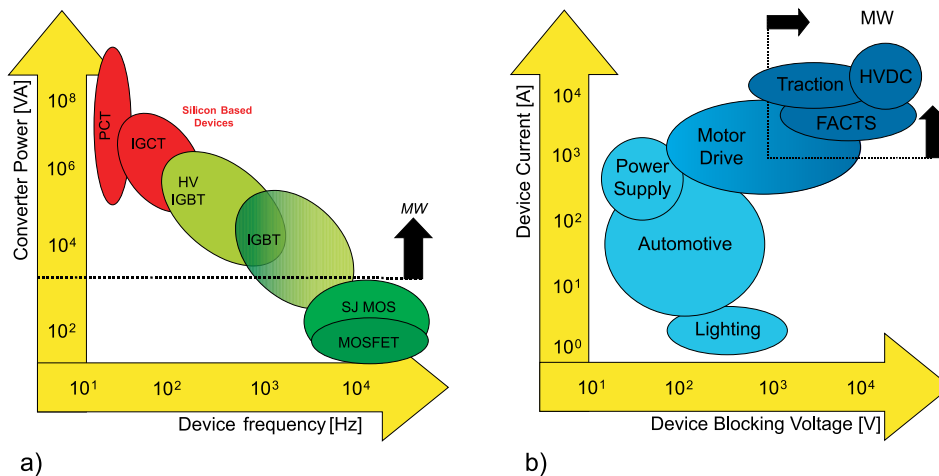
Converter Power [VA]

$10^8$

$10^6$

$10^4$

$10^2$

PCT

IGCT

Silicon Based Devices

HV IGBT

IGBT

MW

SJ MOS

MOSFET

$10^1$ $10^2$ $10^3$ $10^4$

Device frequency [Hz]

a)

MW

Device Current [A]

$10^4$

$10^3$

$10^2$

$10^1$

$10^0$

Traction

HVDC

FACTS

Motor Drive

Power Supply

Automotive

Lighting

$10^1$ $10^2$ $10^3$ $10^4$

Device Blocking Voltage [V]

b)